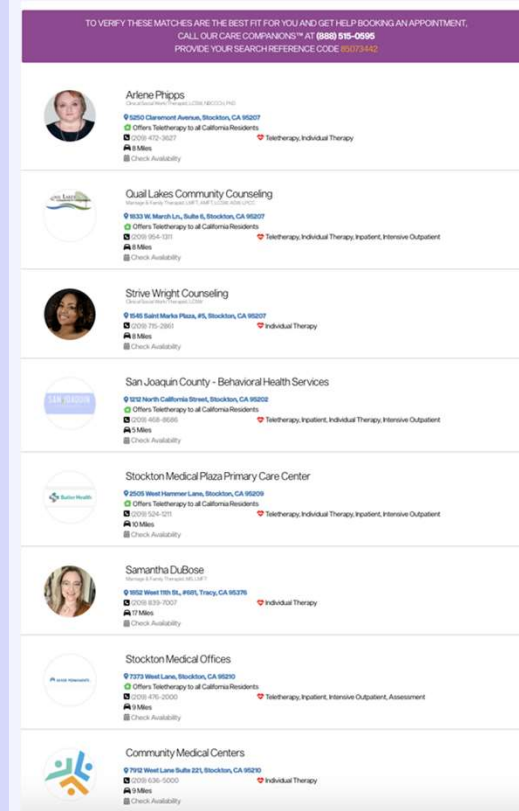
TO VERIFY THESE MATCHES ARE THE BEST FIT FOR YOU AND GET HELP BOOKING AN APPOINTMENT, CALL OUR CARE COMPANIONS™ AT (888) 515-0595
PROVIDE YOUR SEARCH REFERENCE CODE 85073442

Arlene Phipps
Clinical Social Work/Therapist, LCSW, NBCCCH, PhD
5250 Claremont Avenue, Stockton, CA 95207
Offers Teletherapy to all California Residents
(209) 472-3627
Teletherapy, Individual Therapy
8 Miles
Check Availability

Quail Lakes Community Counseling
Marriage & Family Therapist LMFT, AMFT, LCSW, ASW, LPCC
1633 W. March Ln., Suite E, Stockton, CA 95207
Offers Teletherapy to all California Residents
(209) 954-1311
Teletherapy, Individual Therapy, Inpatient, Intensive Outpatient
8 Miles
Check Availability

Strive Wright Counseling
Clinical Social Work/Therapist, LCSW
1546 Saint Marks Plaza, #5, Stockton, CA 95207
(209) 715-2861
Individual Therapy
8 Miles
Check Availability

San Joaquin County - Behavioral Health Services
1212 North California Street, Stockton, CA 95202
Offers Teletherapy to all California Residents
(209) 468-8686
Teletherapy, Inpatient, Individual Therapy, Intensive Outpatient
5 Miles
Check Availability

Stockton Medical Plaza Primary Care Center
2505 West Hammer Lane, Stockton, CA 95209
Offers Teletherapy to all California Residents
(209) 524-1211
Teletherapy, Individual Therapy, Inpatient, Intensive Outpatient
10 Miles
Check Availability

Samantha DuBose
Marriage & Family Therapist MS, LMFT
1652 West 11th St., #681, Tracy, CA 95376
(209) 839-7007
Individual Therapy
17 Miles
Check Availability

Stockton Medical Offices
7373 West Lane, Stockton, CA 95210
Offers Teletherapy to all California Residents
(209) 476-2000
Teletherapy, Inpatient, Intensive Outpatient, Assessment
9 Miles
Check Availability

Community Medical Centers
7912 West Lane Suite 221, Stockton, CA 95210
(209) 636-5000
Individual Therapy
9 Miles
Check Availability